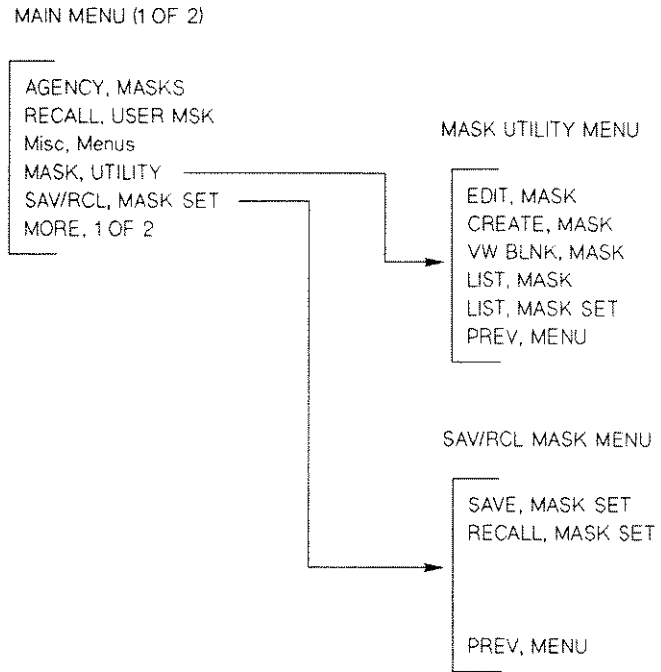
MAIN MENU (1 OF 2)

AGENCY, MASKS
RECALL, USER MSK
Misc, Menus
MASK, UTILITY
SAV/RCL, MASK SET
MORE, 1 OF 2

MASK UTILITY MENU

EDIT, MASK
CREATE, MASK
VW BLNK, MASK
LIST, MASK
LIST, MASK SET
PREV, MENU

SAV/RCL MASK MENU

SAVE, MASK SET
RECALL, MASK SET

PREV, MENU